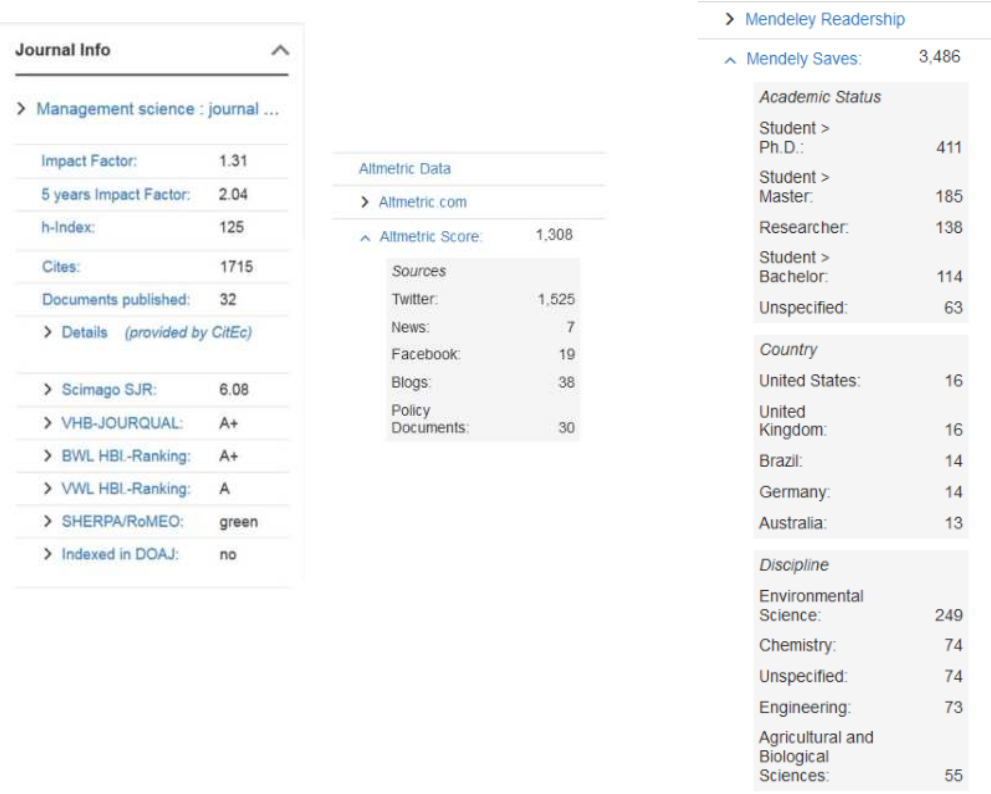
Journal Info

> Management science : journal ...

| | |
|---|---|
| Impact Factor: | 1.31 |
| 5 years Impact Factor: | 2.04 |
| h-Index: | 125 |
| Cites: | 1715 |
| Documents published: | 32 |

> Details (provided by CitEc)

| | |
|---|---|
| > Scimago SJR: | 6.08 |
| > VHB-JOURQUAL: | A+ |
| > BWL HBI.-Ranking: | A+ |
| > VWL HBI.-Ranking: | A |
| > SHERPA/RoMEO: | green |
| > Indexed in DOAJ: | no |

Altmetric Data

> Altmetric.com

^ Altmetric Score: 1,308

Sources

| | |
|---|---|
| Twitter: | 1,525 |
| News: | 7 |
| Facebook: | 19 |
| Blogs: | 38 |
| Policy Documents: | 30 |

> Mendeley Readership

^ Mendely Saves: 3,486

Academic Status

| | |
|---|---|
| Student > Ph.D.: | 411 |
| Student > Master: | 185 |
| Researcher: | 138 |
| Student > Bachelor: | 114 |
| Unspecified: | 63 |

Country

| | |
|---|---|
| United States: | 16 |
| United Kingdom: | 16 |
| Brazil: | 14 |
| Germany: | 14 |
| Australia: | 13 |

Discipline

| | |
|---|---|
| Environmental Science: | 249 |
| Chemistry: | 74 |
| Unspecified: | 74 |
| Engineering: | 73 |
| Agricultural and Biological Sciences: | 55 |